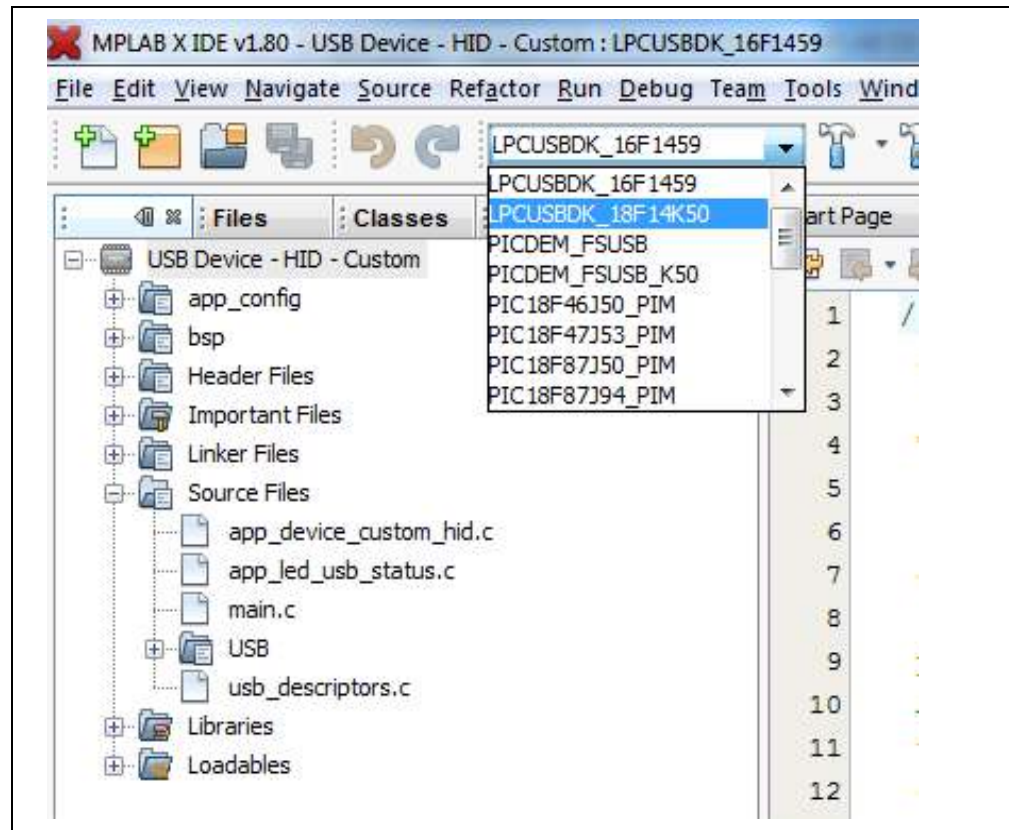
MPLAB X IDE v1.80 - USB Device - HID - Custom : LPCUSBDK_16F1459

File Edit View Navigate Source Refactor Run Debug Team Tools Wind

LPCUSBDK_16F1459

LPCUSBDK_16F1459
LPCUSBDK_18F14K50
PICDEM_FSUSB
PICDEM_FSUSB_K50
PIC18F46J50_PIM
PIC18F47J53_PIM
PIC18F87J50_PIM
PIC18F87J94_PIM

Files
Classes
art Page

USB Device - HID - Custom
app_config
bsp
Header Files
Important Files
Linker Files
Source Files
app_device_custom_hid.c
app_led_usb_status.c
main.c
USB
usb_descriptors.c
Libraries
Loadables

1
2
3
4
5
6
7
8
9
10
11
12